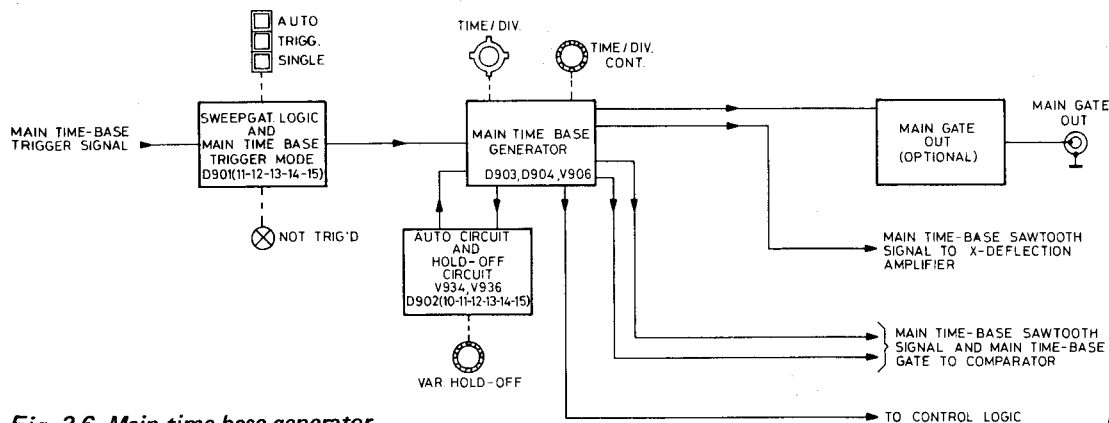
AUTO
TRIGG.
SINGLE

TIME / DIV.

TIME / DIV. CONT.

MAIN TIME-BASE TRIGGER SIGNAL

SWEEPGAT. LOGIC AND MAIN TIME BASE TRIGGER MODE D901(11-12-13-14-15)

MAIN TIME BASE GENERATOR D903, D904, V906

MAIN GATE OUT (OPTIONAL)

MAIN GATE OUT

NOT TRIG'D

AUTO CIRCUIT AND HOLD-OFF CIRCUIT V934, V936 D902(10-11-12-13-14-15)

VAR HOLD-OFF

MAIN TIME-BASE SAWTOOTH SIGNAL TO X-DEFLECTION AMPLIFIER

MAIN TIME-BASE SAWTOOTH SIGNAL AND MAIN TIME-BASE GATE TO COMPARATOR

TO CONTROL LOGIC

Fig. 2.6. Main time base generator